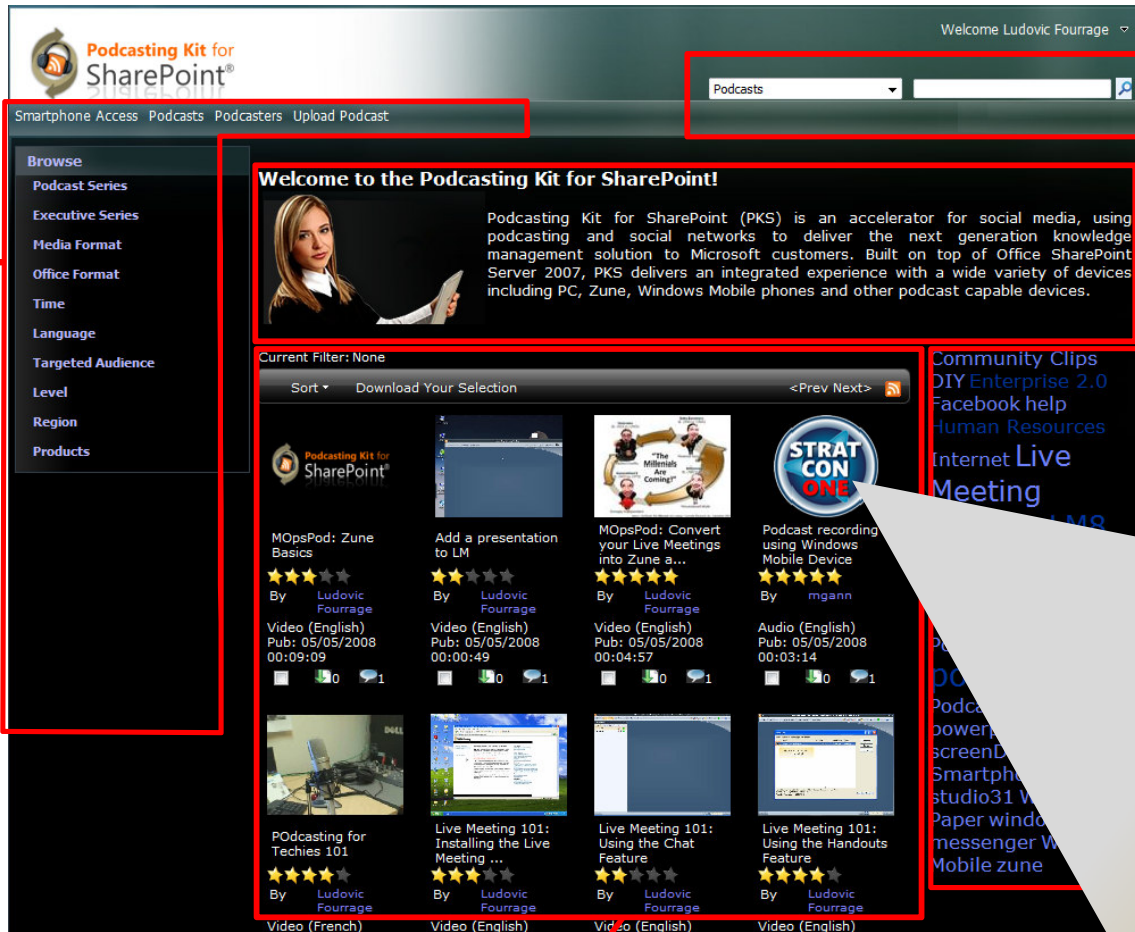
Podcasting Kit for SharePoint®

Welcome Ludovic Fourrage

Podcasts

Smartphone Access Podcasts Podcasters Upload Podcast

Browse
Podcast Series
Executive Series
Media Format
Office Format
Time
Language
Targeted Audience
Level
Region
Products

Welcome to the Podcasting Kit for SharePoint!

Podcasting Kit for SharePoint (PKS) is an accelerator for social media, using podcasting and social networks to deliver the next generation knowledge management solution to Microsoft customers. Built on top of Office SharePoint Server 2007, PKS delivers an integrated experience with a wide variety of devices including PC, Zune, Windows Mobile phones and other podcast capable devices.

Current Filter: None

Sort Download Your Selection <Prev Next>

Podcasting Kit for SharePoint®

MOpsPod: Zune Basics
By Ludovic Fourrage
Video (English)
Pub: 05/05/2008
00:09:09
0 1

Add a presentation to LM
By Ludovic Fourrage
Video (English)
Pub: 05/05/2008
00:00:49
0 1

"The Millenials Are Coming!"
MOpsPod: Convert your Live Meetings into Zune a...
By Ludovic Fourrage
Video (English)
Pub: 05/05/2008
00:04:57
0 1

STRAT CON ONE
Podcast recording using Windows Mobile Device
By mgann
Audio (English)
Pub: 05/05/2008
00:03:14
0 1

POdcasting for Techies 101
By Ludovic Fourrage
Video (French)

Live Meeting 101: Installing the Live Meeting ...
By Ludovic Fourrage
Video (English)

Live Meeting 101: Using the Chat Feature
By Ludovic Fourrage
Video (English)

Live Meeting 101: Using the Handouts Feature
By Ludovic Fourrage
Video (English)

Community Clips DIY Enterprise 2.0 Facebook help Human Resources Internet Live Meeting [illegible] LM8 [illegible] P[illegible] DO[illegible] Podca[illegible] powerp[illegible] screenD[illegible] Smartph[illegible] studio31 W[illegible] Paper windo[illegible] messenger W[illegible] Mobile zune